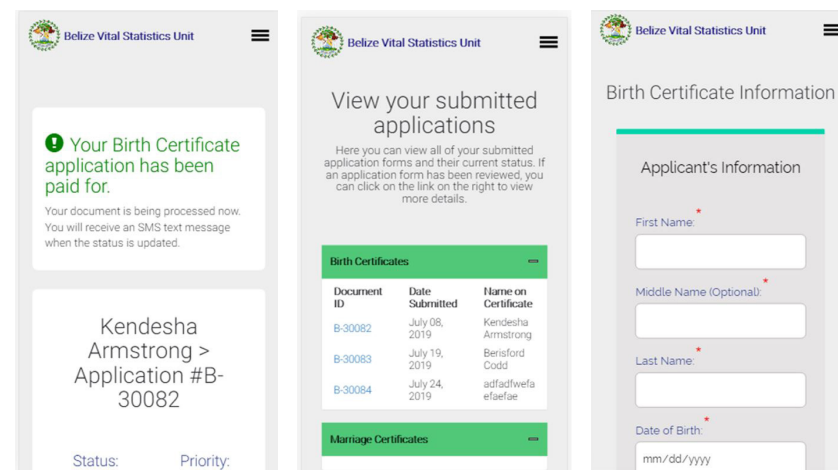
Belize Vital Statistics Unit

Your Birth Certificate application has been paid for.

Your document is being processed now. You will receive an SMS text message when the status is updated.

Kendesha Armstrong > Application #B-30082

Status:

Priority:

Belize Vital Statistics Unit

View your submitted applications

Here you can view all of your submitted application forms and their current status. If an application form has been reviewed, you can click on the link on the right to view more details.

Birth Certificates

| Document ID | Date Submitted | Name on Certificate |
|---|---|---|
| B-30082 | July 08, 2019 | Kendesha Armstrong |
| B-30083 | July 19, 2019 | Berisford Codd |
| B-30084 | July 24, 2019 | adfadfwefa efaefae |

Marriage Certificates

Belize Vital Statistics Unit

Birth Certificate Information

Applicant's Information

First Name: *

Middle Name (Optional): *

Last Name: *

Date of Birth: *

mm/dd/yyyy